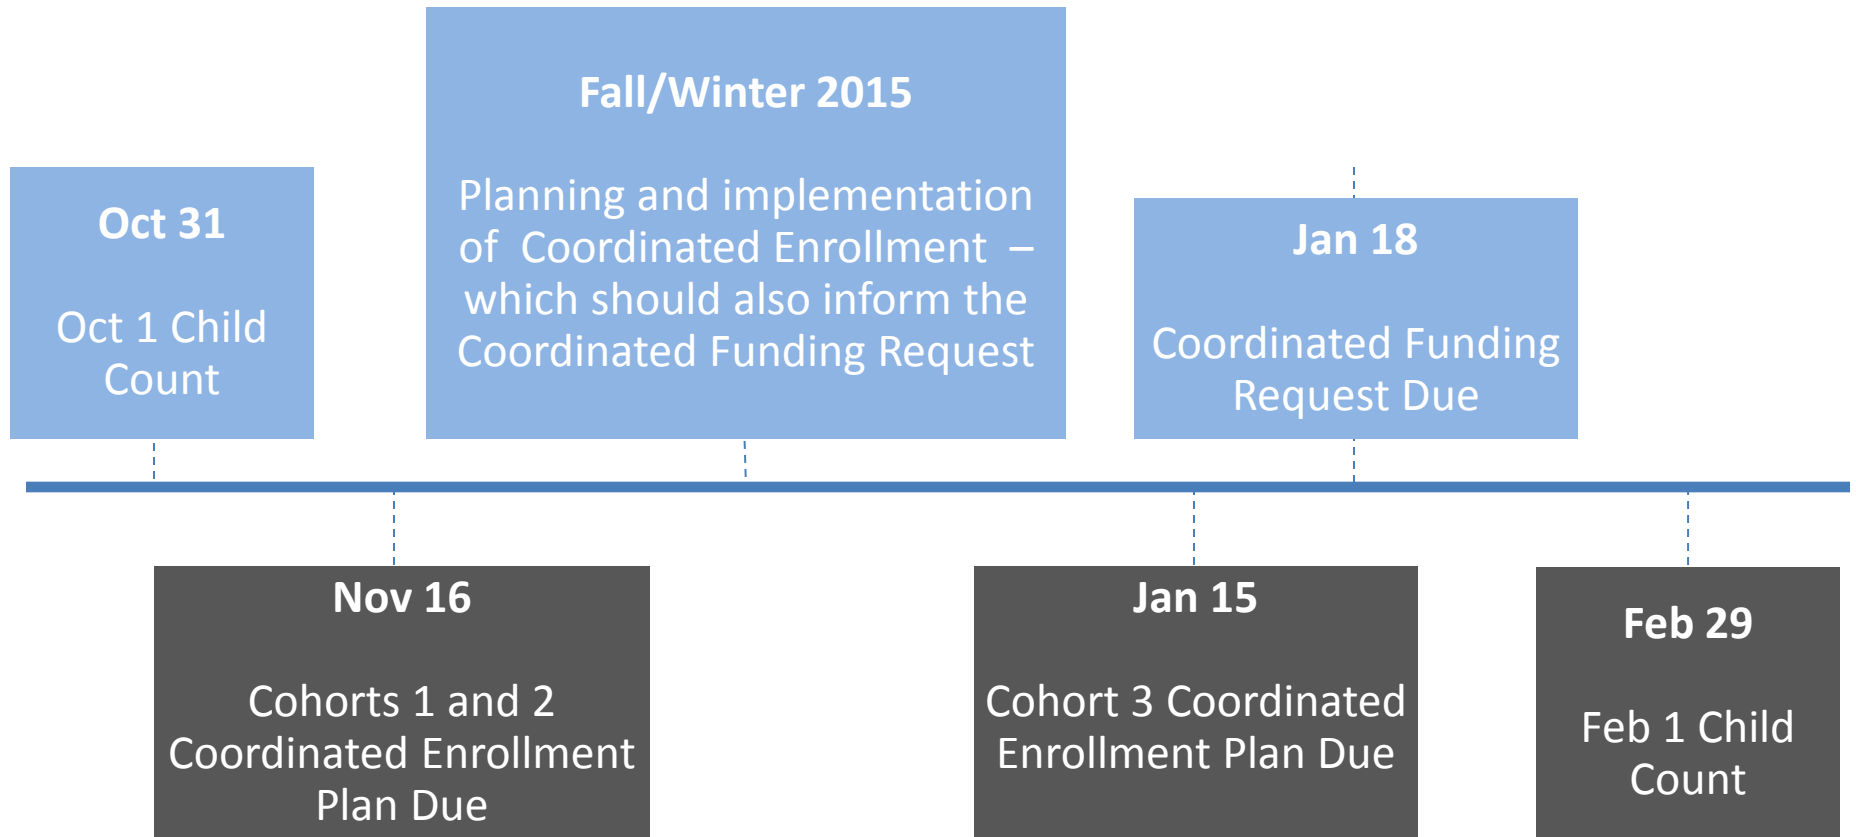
Oct 31

Oct 1 Child Count

Fall/Winter 2015

Planning and implementation of Coordinated Enrollment – which should also inform the Coordinated Funding Request

Jan 18

Coordinated Funding Request Due

Nov 16

Cohorts 1 and 2 Coordinated Enrollment Plan Due

Jan 15

Cohort 3 Coordinated Enrollment Plan Due

Feb 29

Feb 1 Child Count